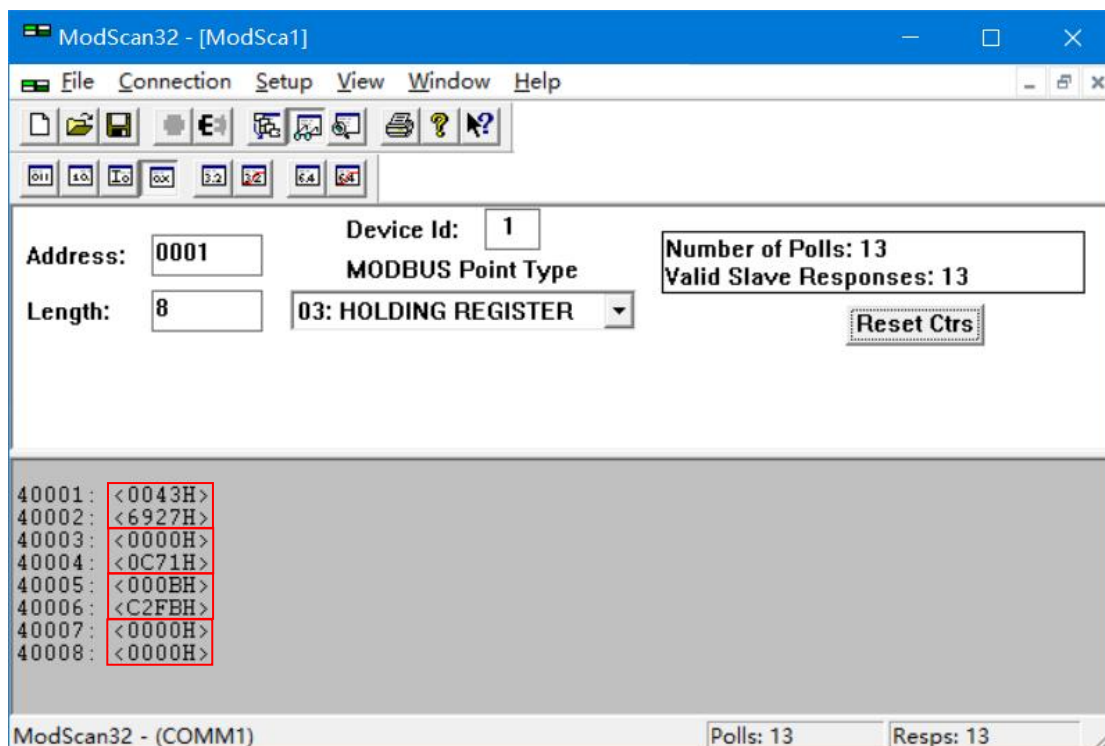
ModScan32 - [ModSca1]

File Connection Setup View Window Help

Device Id: 1

Address: 0001

MODBUS Point Type

Length: 8

03: HOLDING REGISTER

Number of Polls: 13
Valid Slave Responses: 13

Reset Ctrs

40001: <0043H>
40002: <6927H>
40003: <0000H>
40004: <0C71H>
40005: <000BH>
40006: <C2FBH>
40007: <0000H>
40008: <0000H>

ModScan32 - (COMM1)

Polls: 13

Resps: 13